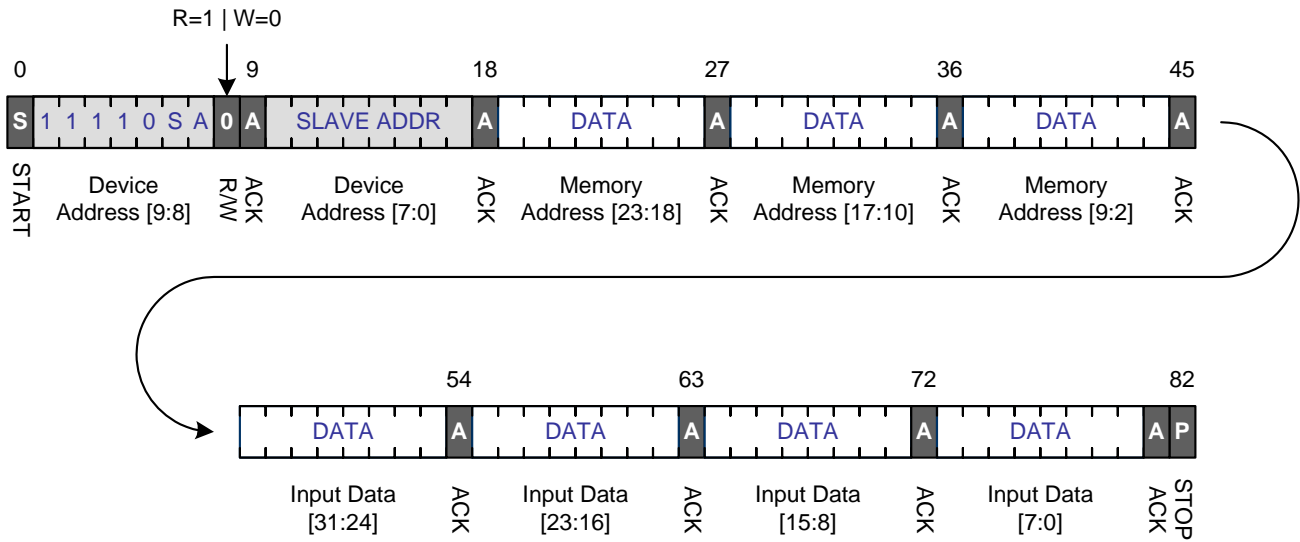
R=1 | W=0

0 9 18 27 36 45

S 1 1 1 1 0 S A 0 A SLAVE ADDR A DATA A DATA A DATA A

START

Device Address [9:8]

R/W

ACK

Device Address [7:0]

ACK

Memory Address [23:18]

ACK

Memory Address [17:10]

ACK

Memory Address [9:2]

ACK

54 63 72 82

DATA A DATA A DATA A DATA A P

Input Data [31:24]

ACK

Input Data [23:16]

ACK

Input Data [15:8]

ACK

Input Data [7:0]

ACK

STOP